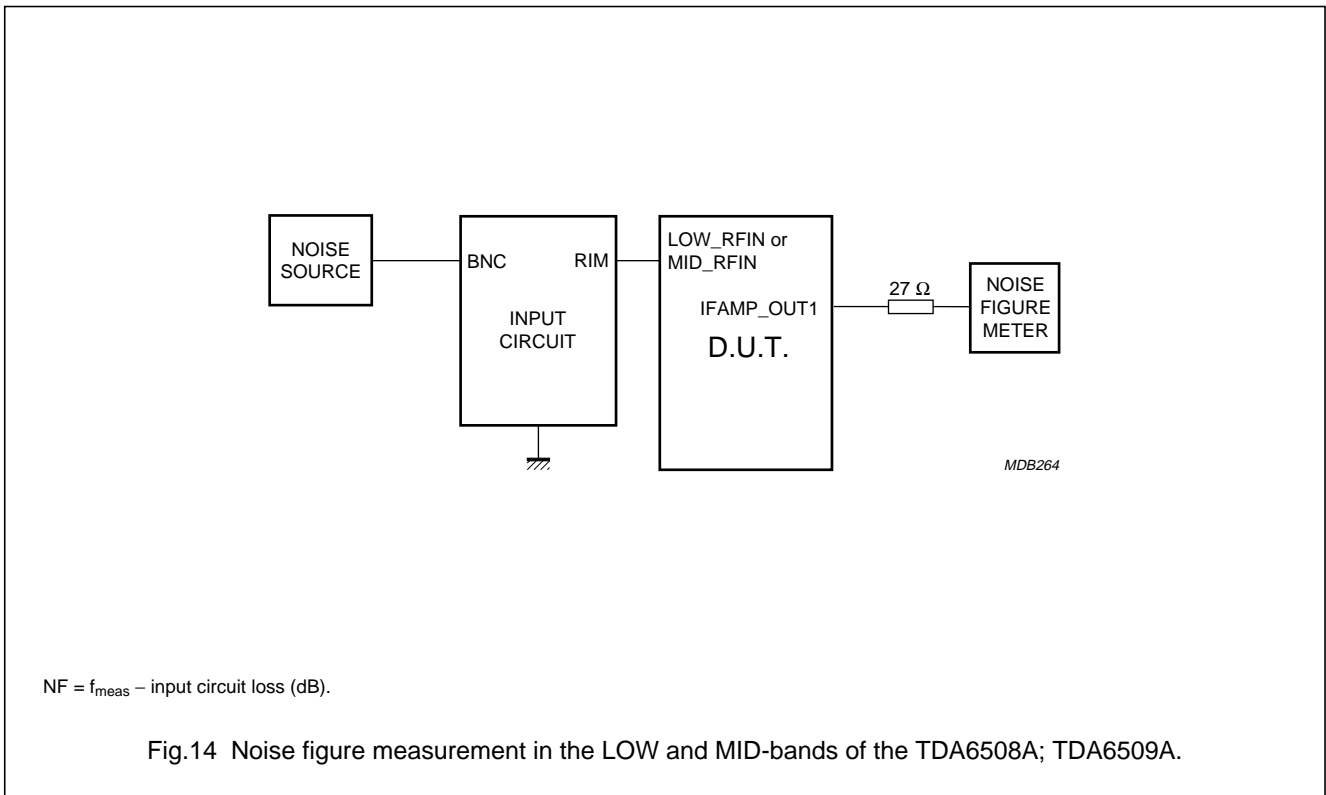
NOISE SOURCE

BNC

RIM

INPUT CIRCUIT

LOW_RFIN or MID_RFIN

IFAMP_OUT1

D.U.T.

27 $\Omega$

NOISE FIGURE METER

MDB264

NF = $f_{meas}$ – input circuit loss (dB).

Fig.14 Noise figure measurement in the LOW and MID-bands of the TDA6508A; TDA6509A.